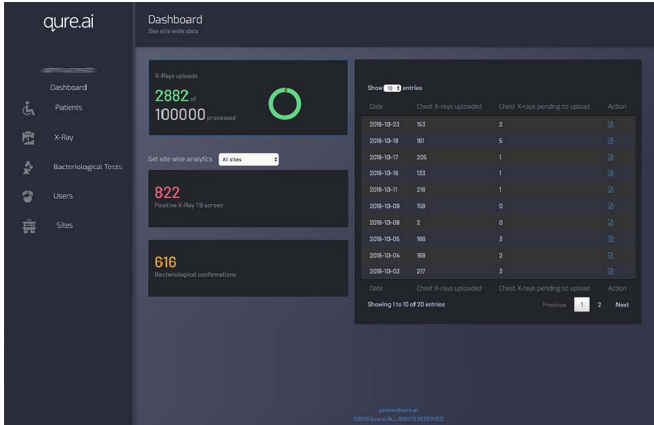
qure.ai

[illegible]

Dashboard

Patients

X-Ray

Bacteriological Tests

Users

Sites

Dashboard
See site wide data

X-Rays uploads
2882 of
100000 processed

Get site wise analytics All sites

822
Positive X-Ray TB screen

616
Bacteriological confirmations

Show 10 entries

| Date | Chest X-rays uploaded | Chest X-rays pending to upload | Action |
|---|---|---|---|
| 2018-10-23 | 153 | 2 | |
| 2018-10-18 | 161 | 5 | |
| 2018-10-17 | 205 | 1 | |
| 2018-10-16 | 133 | 1 | |
| 2018-10-11 | 216 | 1 | |
| 2018-10-09 | 158 | 0 | |
| 2018-10-08 | 2 | 0 | |
| 2018-10-05 | 166 | 3 | |
| 2018-10-04 | 168 | 2 | |
| 2018-10-03 | 217 | 3 | |
| Date | Chest X-rays uploaded | Chest X-rays pending to upload | Action |

Showing 1 to 10 of 20 entries

Previous 1 2 Next

partner@qure.ai
©2018 Qure.ai ALL RIGHTS RESERVED